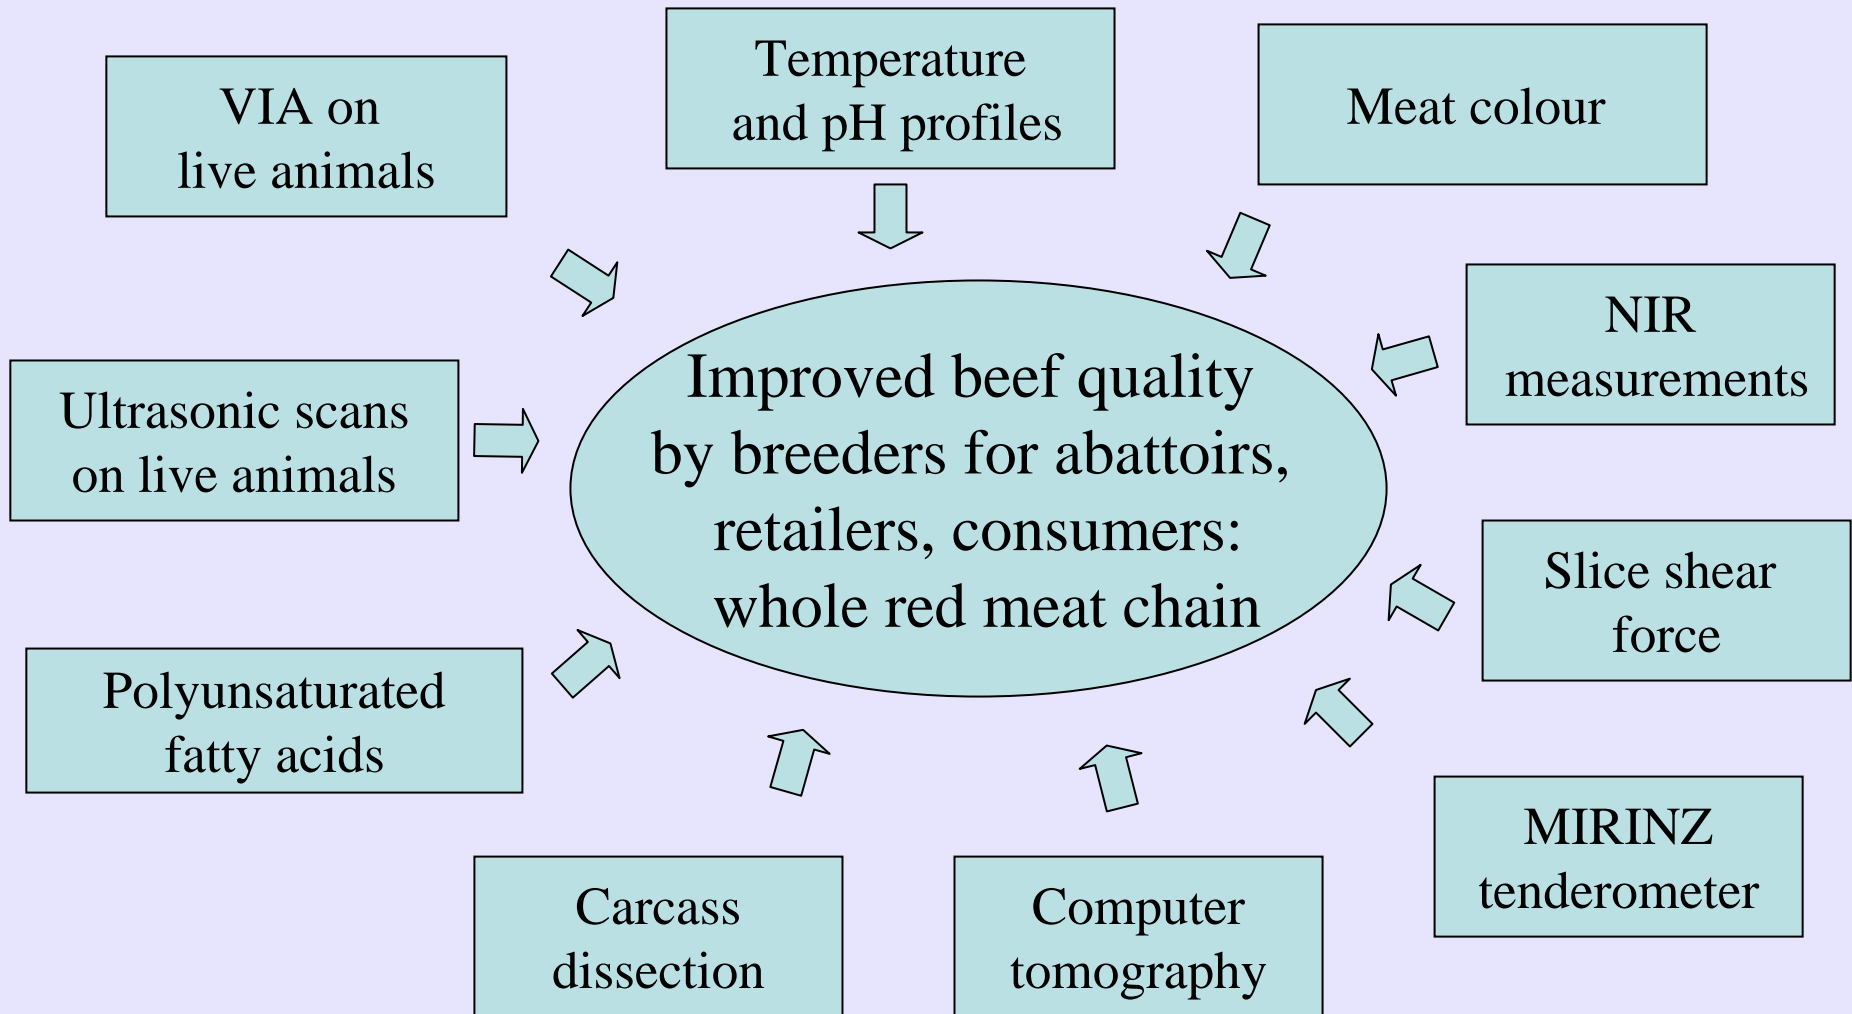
VIA on live animals

Temperature and pH profiles

Meat colour

NIR measurements

Ultrasonic scans on live animals

Improved beef quality by breeders for abattoirs, retailers, consumers: whole red meat chain

Slice shear force

Polyunsaturated fatty acids

MIRINZ tenderometer

Carcass dissection

Computer tomography